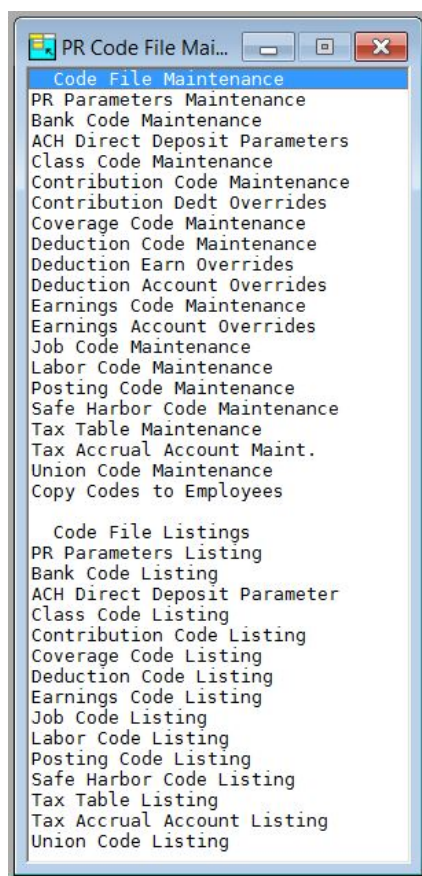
PR Code File Mai...

Code File Maintenance
PR Parameters Maintenance
Bank Code Maintenance
ACH Direct Deposit Parameters
Class Code Maintenance
Contribution Code Maintenance
Contribution Dedt Overrides
Coverage Code Maintenance
Deduction Code Maintenance
Deduction Earn Overrides
Deduction Account Overrides
Earnings Code Maintenance
Earnings Account Overrides
Job Code Maintenance
Labor Code Maintenance
Posting Code Maintenance
Safe Harbor Code Maintenance
Tax Table Maintenance
Tax Accrual Account Maint.
Union Code Maintenance
Copy Codes to Employees

Code File Listings
PR Parameters Listing
Bank Code Listing
ACH Direct Deposit Parameter
Class Code Listing
Contribution Code Listing
Coverage Code Listing
Deduction Code Listing
Earnings Code Listing
Job Code Listing
Labor Code Listing
Posting Code Listing
Safe Harbor Code Listing
Tax Table Listing
Tax Accrual Account Listing
Union Code Listing